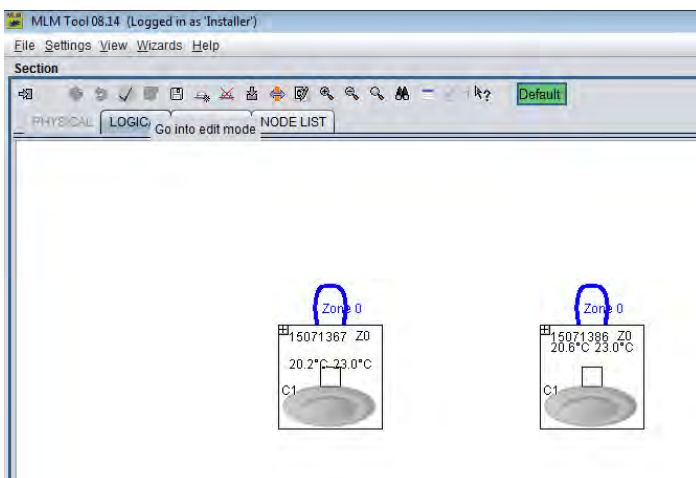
MLM Tool 08.14 (Logged in as 'Installer')

File Settings View Wizards Help

Section

Default

PHYSICAL LOGIC Go into edit mode NODE LIST

Zone 0

15071367 Z0

20.2°C 23.0°C

C1

Zone 0

15071386 Z0

20.6°C 23.0°C

C1